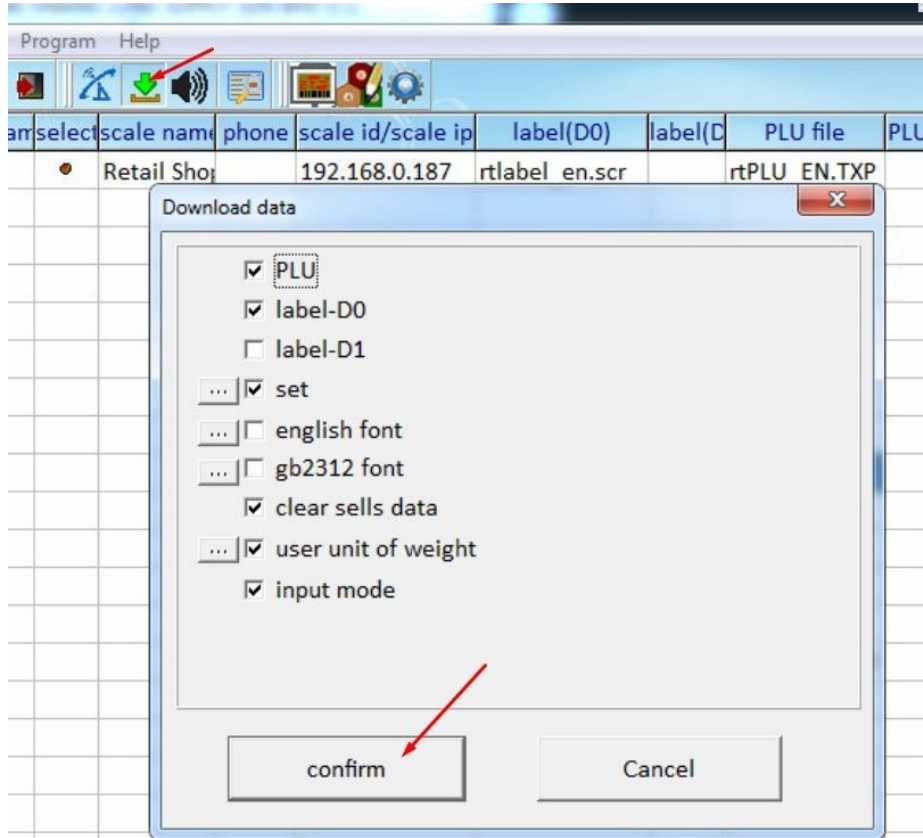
Program Help

| am | select | scale nam | phone | scale id/scale ip | label(D0) | label(D | PLU file | PLU |
|---|---|---|---|---|---|---|---|---|
| | | Retail Sho | | 192.168.0.187 | rtlabel_en.scr | | rtPLU_EN.TXP | |

Download data

PLU
label-D0
label-D1
... set
... english font
... gb2312 font
clear sells data
... user unit of weight
input mode

confirm
Cancel